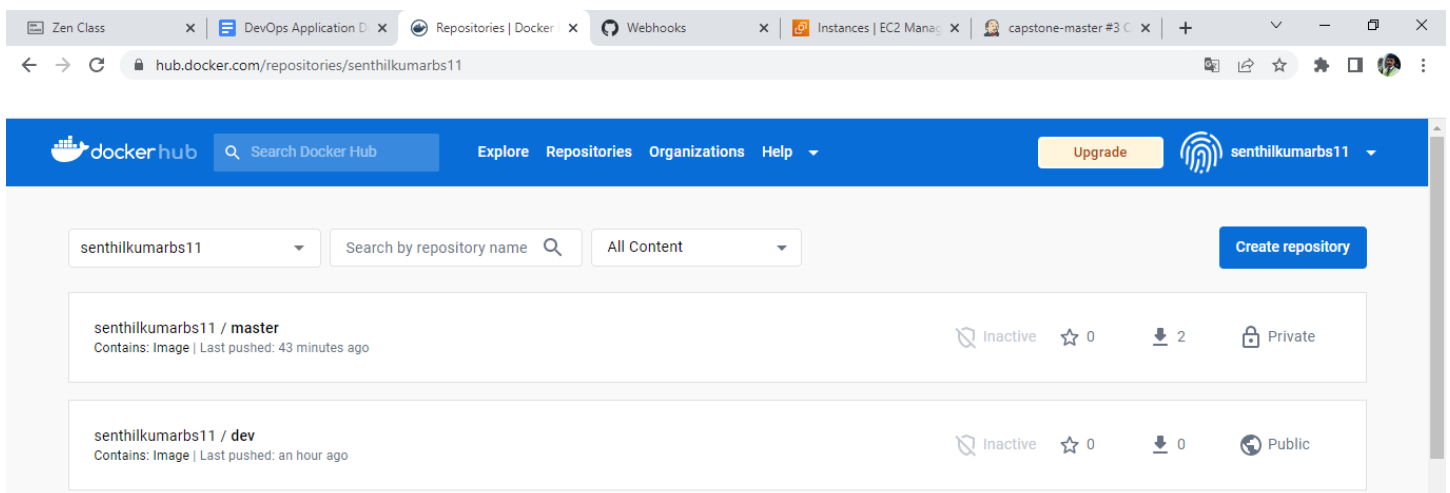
Zen Class
DevOps Application D
Repositories | Docker
Webhooks
Instances | EC2 Manag
capstone-master #3 C
+
hub.docker.com/repositories/senthilkumarbs11

docker hub
Search Docker Hub
Explore Repositories Organizations Help
Upgrade
senthilkumarbs11

senthilkumarbs11
Search by repository name
All Content
Create repository

senthilkumarbs11 / master
Contains: Image | Last pushed: 43 minutes ago
Inactive 0 2 Private

senthilkumarbs11 / dev
Contains: Image | Last pushed: an hour ago
Inactive 0 0 Public